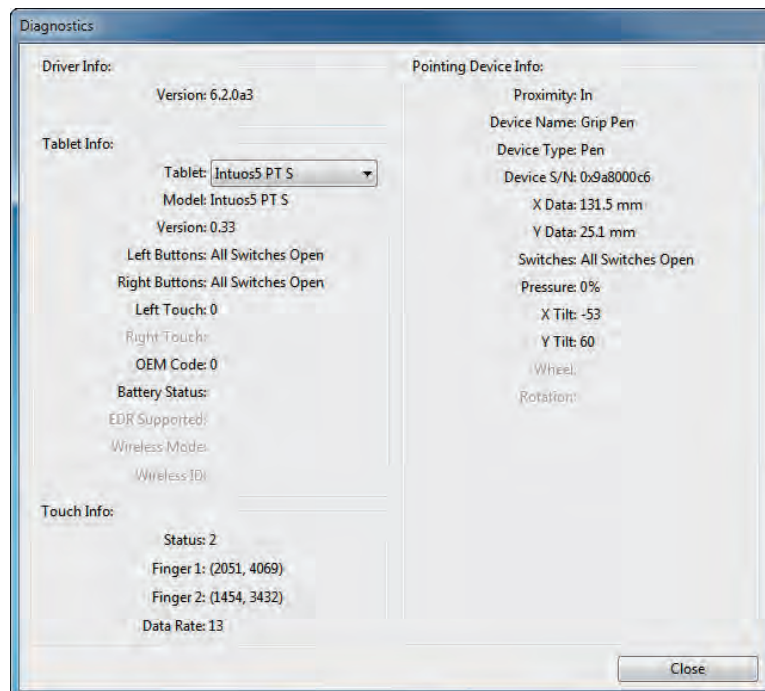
Diagnostics

Driver Info:
Version: 6.2.0a3

Tablet Info:
Tablet: Intuos5 PT S
Model: Intuos5 PT S
Version: 0.33
Left Buttons: All Switches Open
Right Buttons: All Switches Open
Left Touch: 0
Right Touch:
OEM Code: 0
Battery Status:
EDR Supported:
Wireless Mode:
Wireless ID:

Touch Info:
Status: 2
Finger 1: (2051, 4069)
Finger 2: (1454, 3432)
Data Rate: 13

Pointing Device Info:
Proximity: In
Device Name: Grip Pen
Device Type: Pen
Device S/N: 0x9a8000c6
X Data: 131.5 mm
Y Data: 25.1 mm
Switches: All Switches Open
Pressure: 0%
X Tilt: -53
Y Tilt: 60
Wheel:
Rotation:

Close